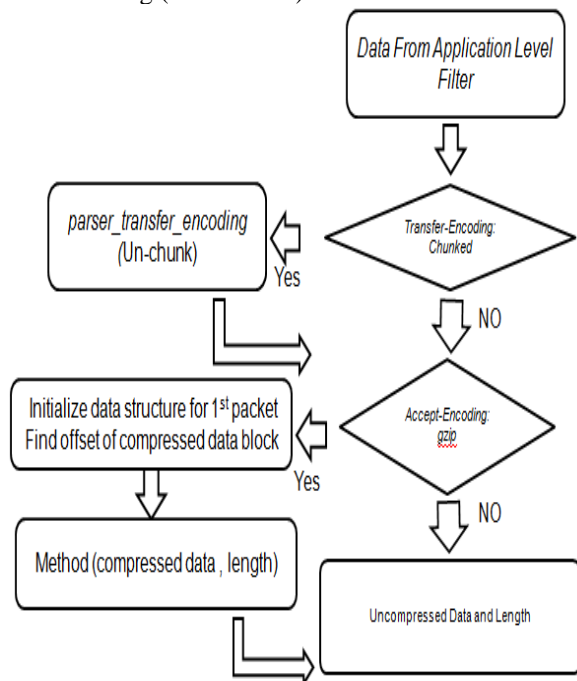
Data From Application Level Filter

parser_transfer_encoding (Un-chunk)

Transfer-Encoding: Chunked

Yes

NO

Initialize data structure for 1st packet
Find offset of compressed data block

Accept-Encoding: gzip

Yes

NO

Method (compressed data , length)

Uncompressed Data and Length